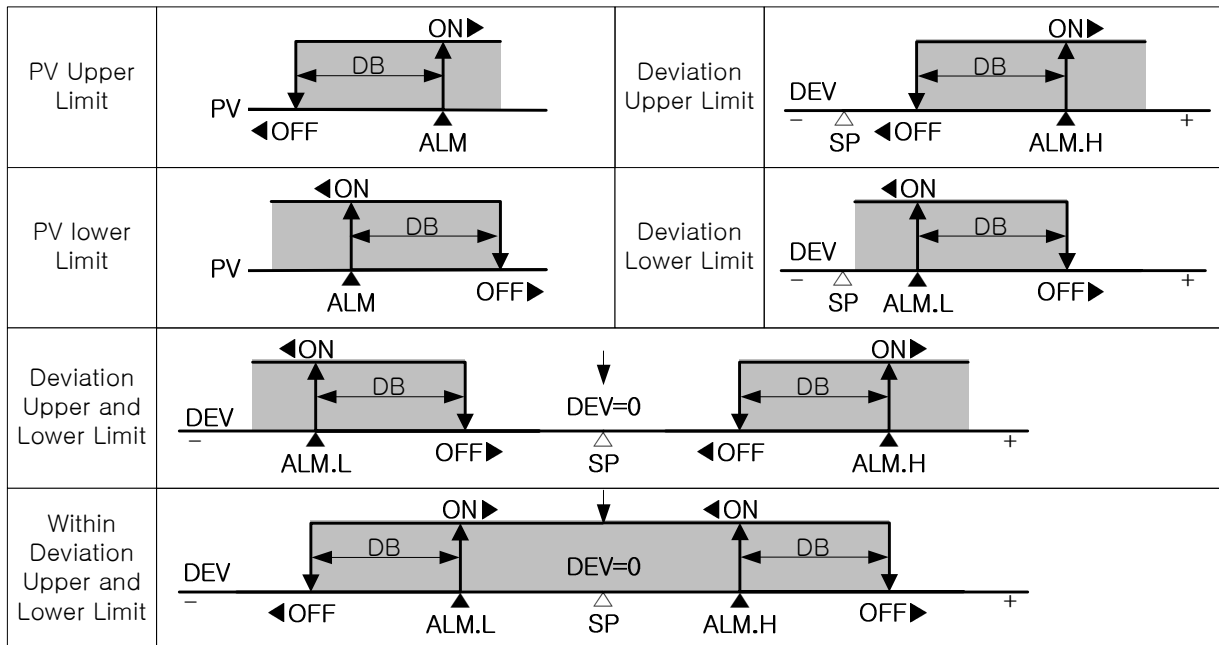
| | | | |
|---|---|---|---|
| PV Upper Limit | ON▶ DB PV ◀OFF ALM | Deviation Upper Limit | ON▶ DB DEV − SP ◀OFF ALM.H + |
| PV lower Limit | ◀ON DB PV ALM OFF▶ | Deviation Lower Limit | ◀ON DB DEV − SP ALM.L OFF▶ + |
| Deviation Upper and Lower Limit | ◀ON DB DEV − ALM.L OFF▶ DEV=0 SP ON▶ DB ◀OFF ALM.H + | | |
| Within Deviation Upper and Lower Limit | ON▶ ◀ON DB DB DEV DEV=0 − ◀OFF ALM.L SP ALM.H OFF▶ + | | |